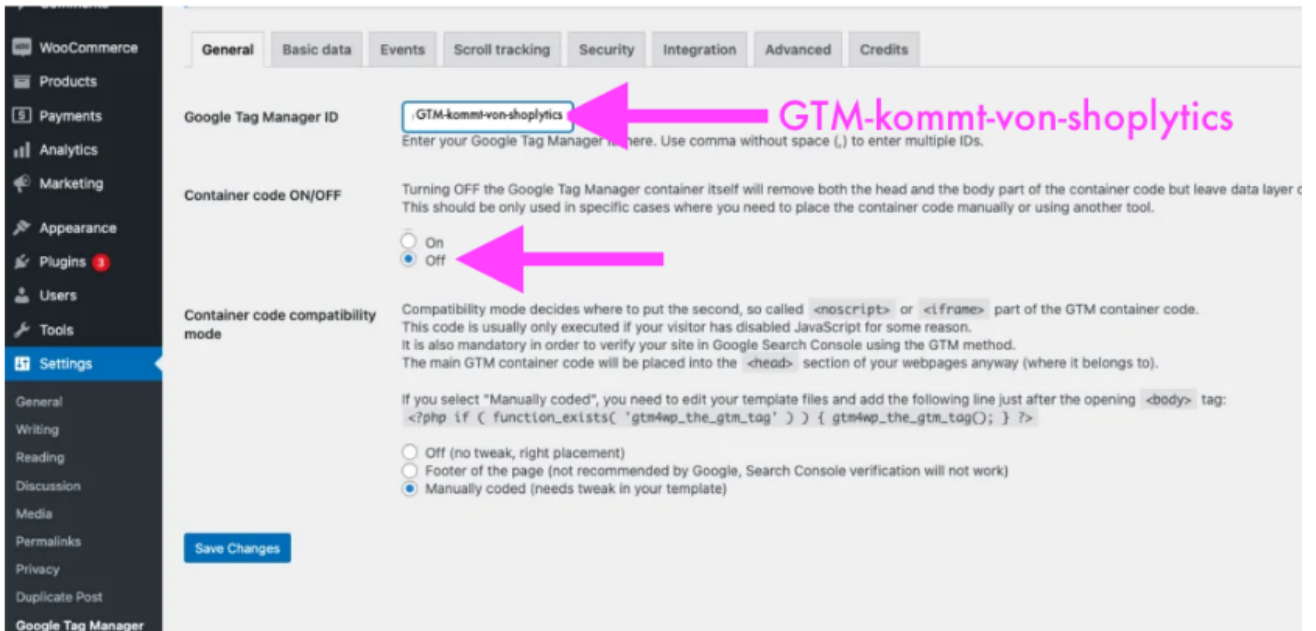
WooCommerce
Products
Payments
Analytics
Marketing
Appearance
Plugins 3
Users
Tools
Settings
General
Writing
Reading
Discussion
Media
Permalinks
Privacy
Duplicate Post
Google Tag Manager

General | Basic data | Events | Scroll tracking | Security | Integration | Advanced | Credits

Google Tag Manager ID
GTM-kommt-von-shoplytics
GTM-kommt-von-shoplytics
Enter your Google Tag Manager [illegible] here. Use comma without space (,) to enter multiple IDs.

Container code ON/OFF
Turning OFF the Google Tag Manager container itself will remove both the head and the body part of the container code but leave data layer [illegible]
This should be only used in specific cases where you need to place the container code manually or using another tool.
On
Off

Container code compatibility mode
Compatibility mode decides where to put the second, so called <noscript> or <iframe> part of the GTM container code.
This code is usually only executed if your visitor has disabled JavaScript for some reason.
It is also mandatory in order to verify your site in Google Search Console using the GTM method.
The main GTM container code will be placed into the <head> section of your webpages anyway (where it belongs to).

If you select "Manually coded", you need to edit your template files and add the following line just after the opening <body> tag:
<?php if ( function_exists( 'gtm4wp_the_gtm_tag' ) ) { gtm4wp_the_gtm_tag(); } ?>

Off (no tweak, right placement)
Footer of the page (not recommended by Google, Search Console verification will not work)
Manually coded (needs tweak in your template)

Save Changes